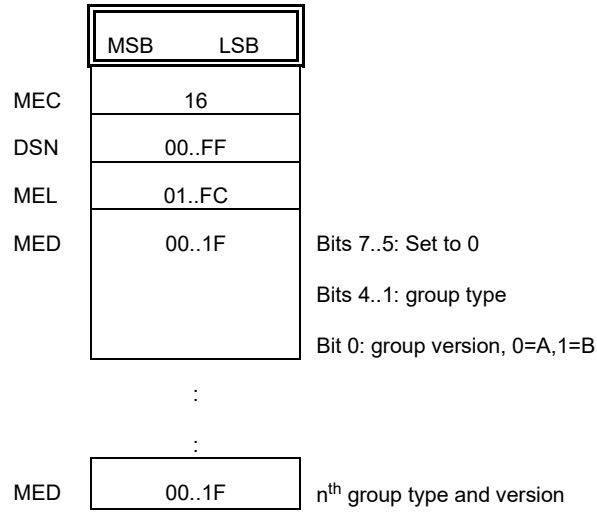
| | MSB LSB | |
|---|---|---|
| MEC | 16 | |
| DSN | 00..FF | |
| MEL | 01..FC | |
| MED | 00..1F | Bits 7..5: Set to 0<br>Bits 4..1: group type<br>Bit 0: group version, 0=A,1=B |

:

:

| | | |
|---|---|---|
| MED | 00..1F | n$^{th}$ group type and version |